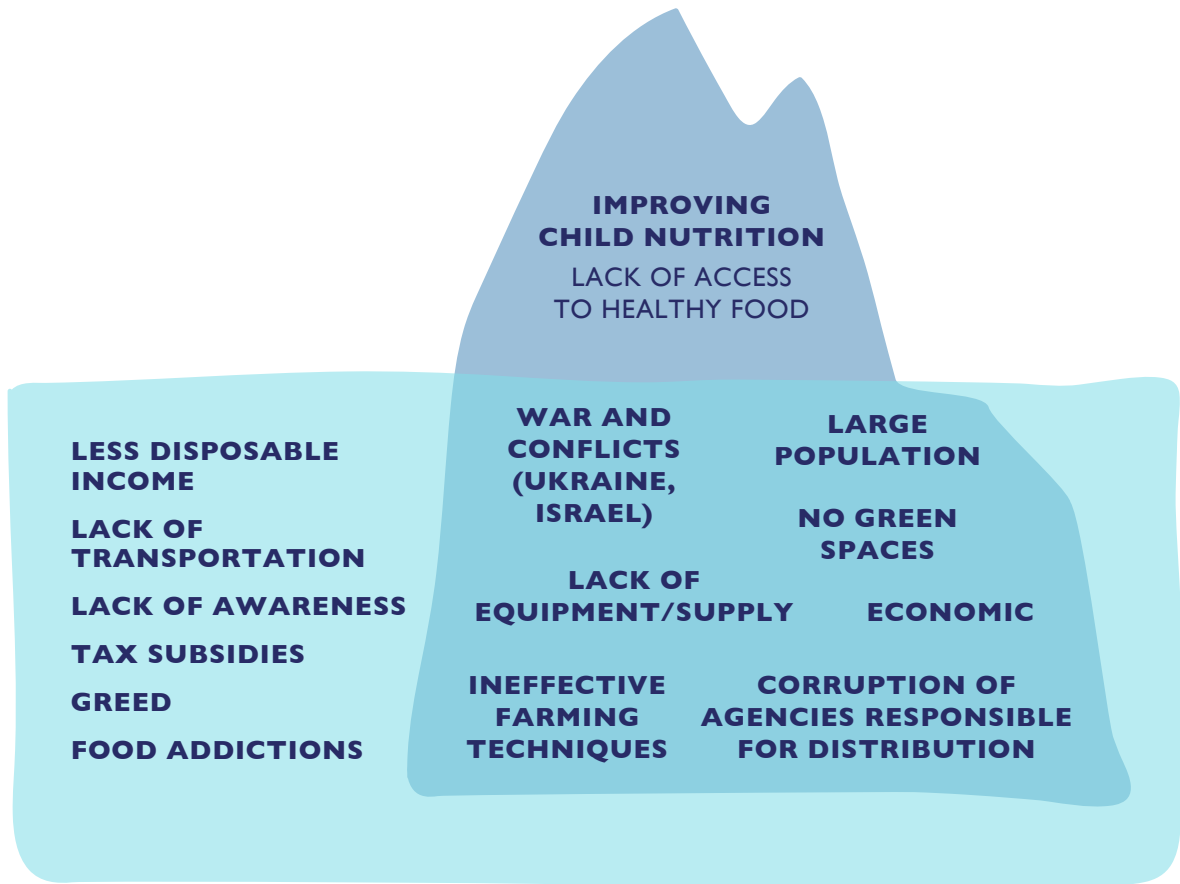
IMPROVING CHILD NUTRITION

LACK OF ACCESS TO HEALTHY FOOD

LESS DISPOSABLE INCOME

LACK OF TRANSPORTATION

LACK OF AWARENESS

TAX SUBSIDIES

GREED

FOOD ADDICTIONS

WAR AND CONFLICTS (UKRAINE, ISRAEL)

LARGE POPULATION

NO GREEN SPACES

LACK OF EQUIPMENT/SUPPLY

ECONOMIC

INEFFECTIVE FARMING TECHNIQUES

CORRUPTION OF AGENCIES RESPONSIBLE FOR DISTRIBUTION